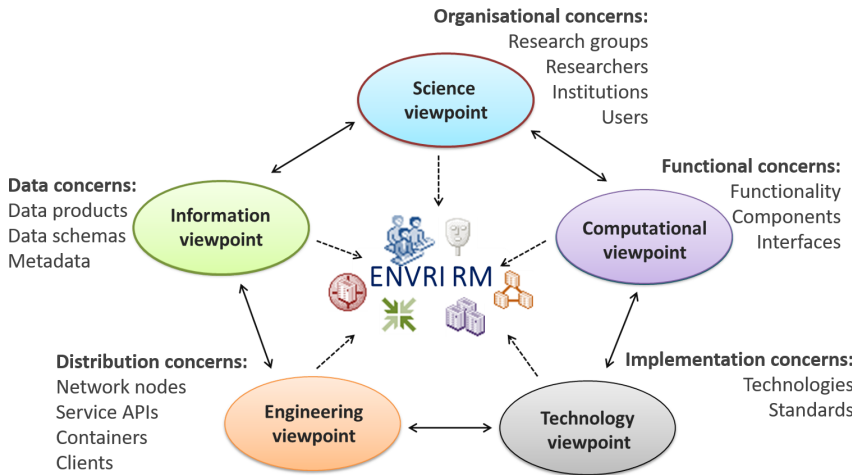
Organisational concerns:
Research groups
Researchers
Institutions
Users

Science viewpoint

Data concerns:
Data products
Data schemas
Metadata

Information viewpoint

Functional concerns:
Functionality
Components
Interfaces

Computational viewpoint

ENVRI RM

Distribution concerns:
Network nodes
Service APIs
Containers
Clients

Engineering viewpoint

Implementation concerns:
Technologies
Standards

Technology viewpoint